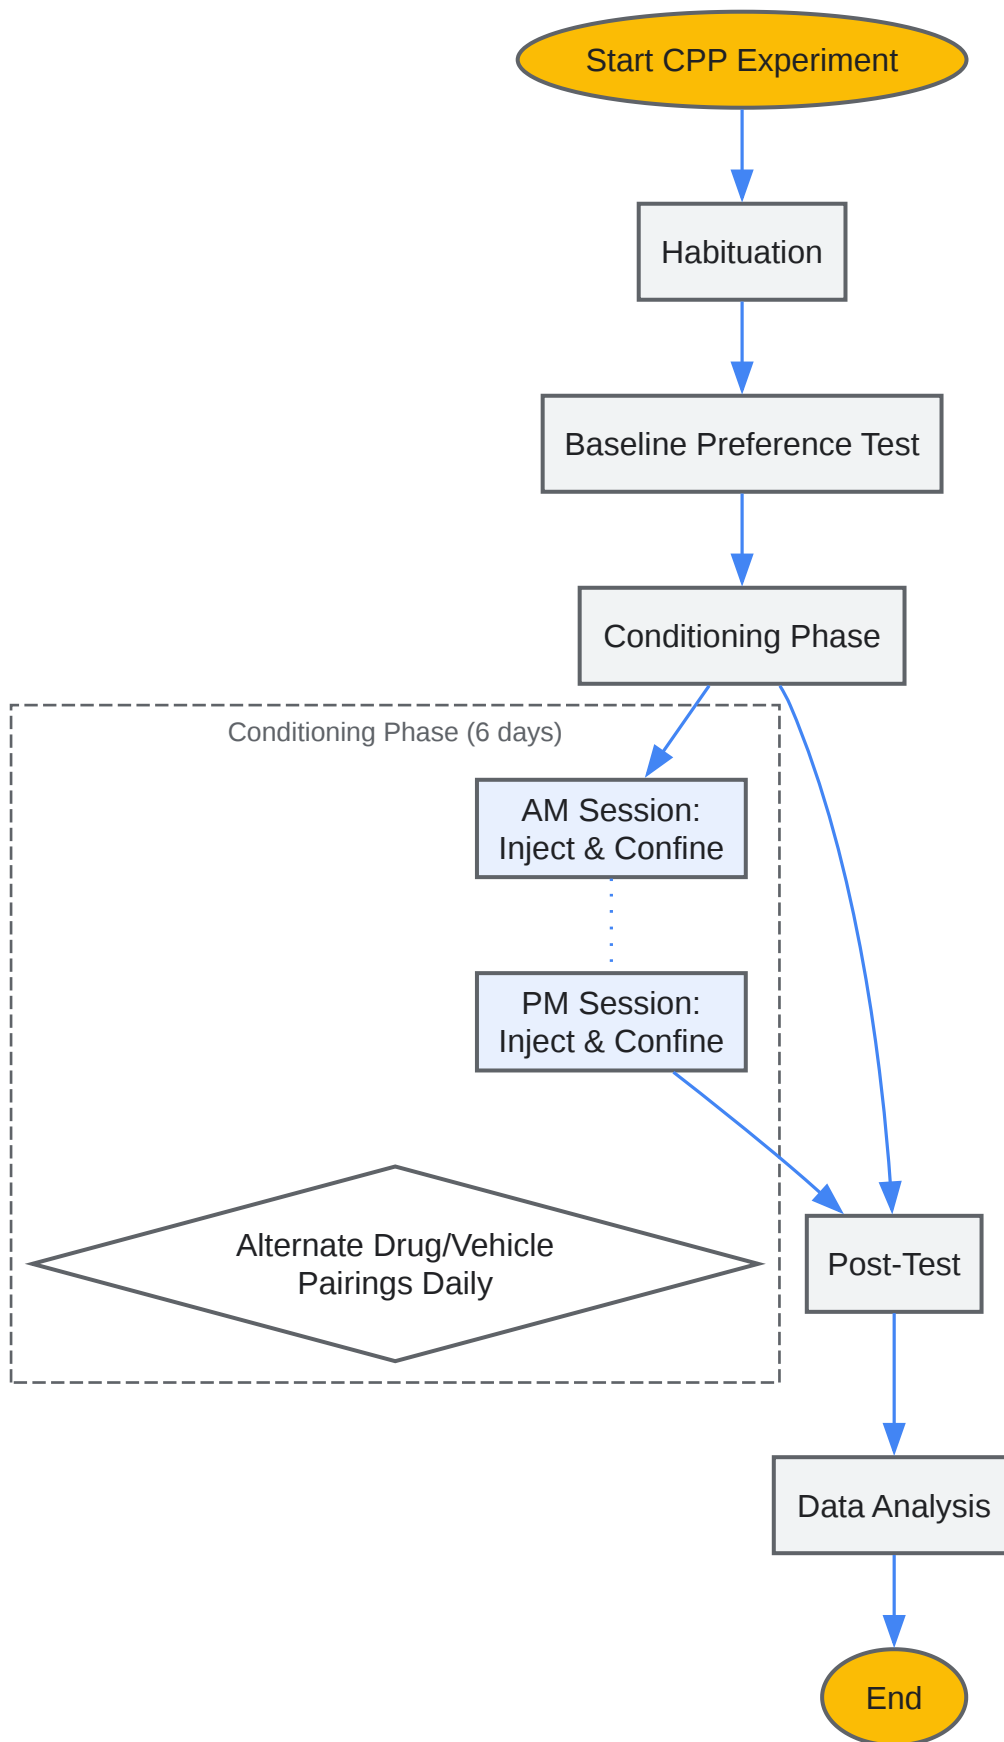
Start CPP Experiment

Habituation

Baseline Preference Test

Conditioning Phase

Conditioning Phase (6 days)

AM Session:
Inject & Confine

PM Session:
Inject & Confine

Alternate Drug/Vehicle
Pairings Daily

Post-Test

Data Analysis

End